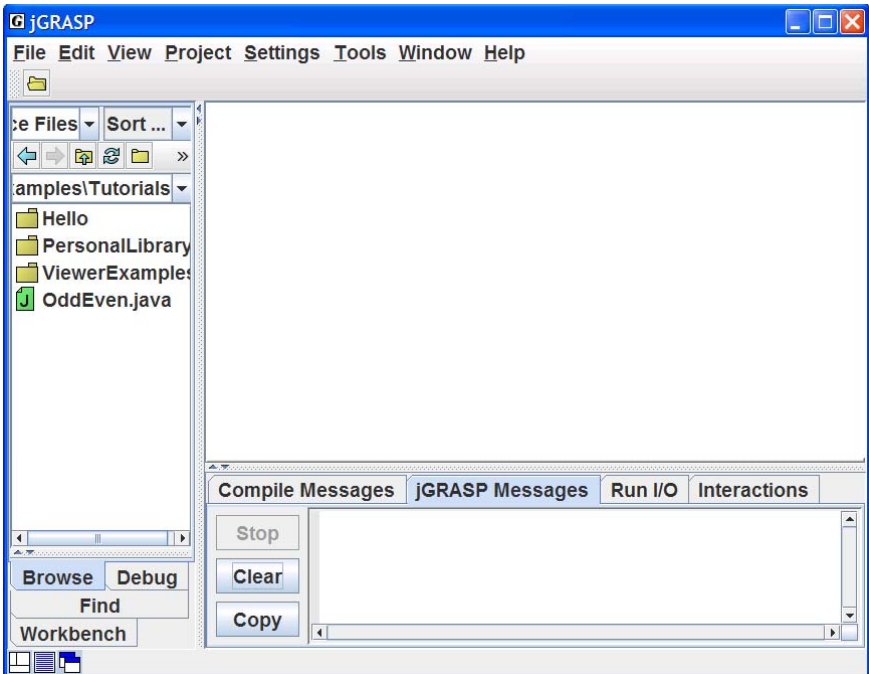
jGRASP

File Edit View Project Settings Tools Window Help

:e Files Sort ...

:amples\Tutorials

Hello
PersonalLibrary
ViewerExample:
OddEven.java

Browse Debug
Find
Workbench

Compile Messages jGRASP Messages Run I/O Interactions

Stop
Clear
Copy